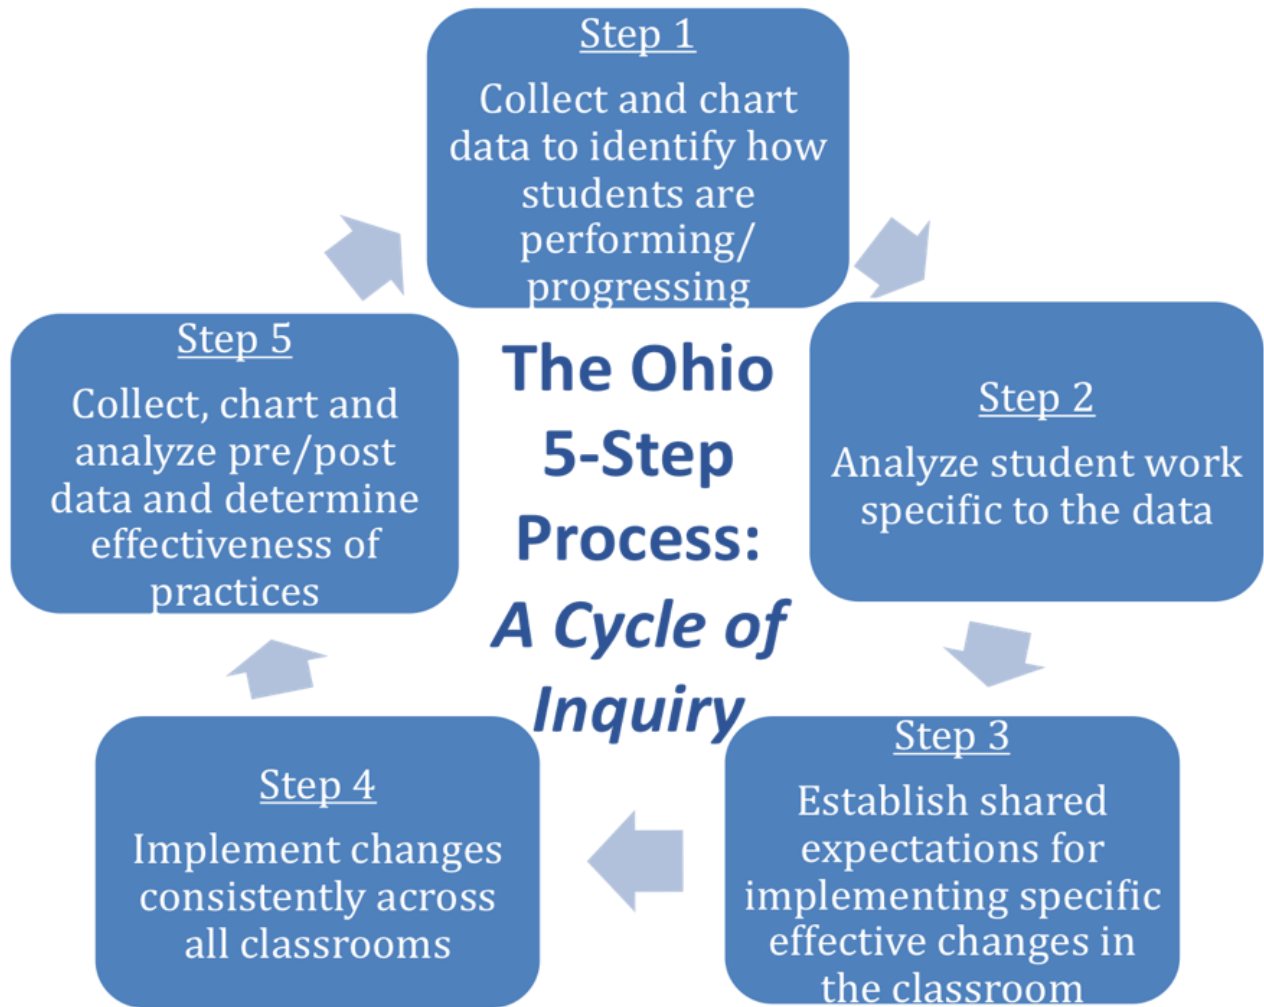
The Ohio 5-Step Process: *A Cycle of Inquiry*

Step 1
Collect and chart data to identify how students are performing/ progressing

Step 2
Analyze student work specific to the data

Step 3
Establish shared expectations for implementing specific effective changes in the classroom

Step 4
Implement changes consistently across all classrooms

Step 5
Collect, chart and analyze pre/post data and determine effectiveness of practices